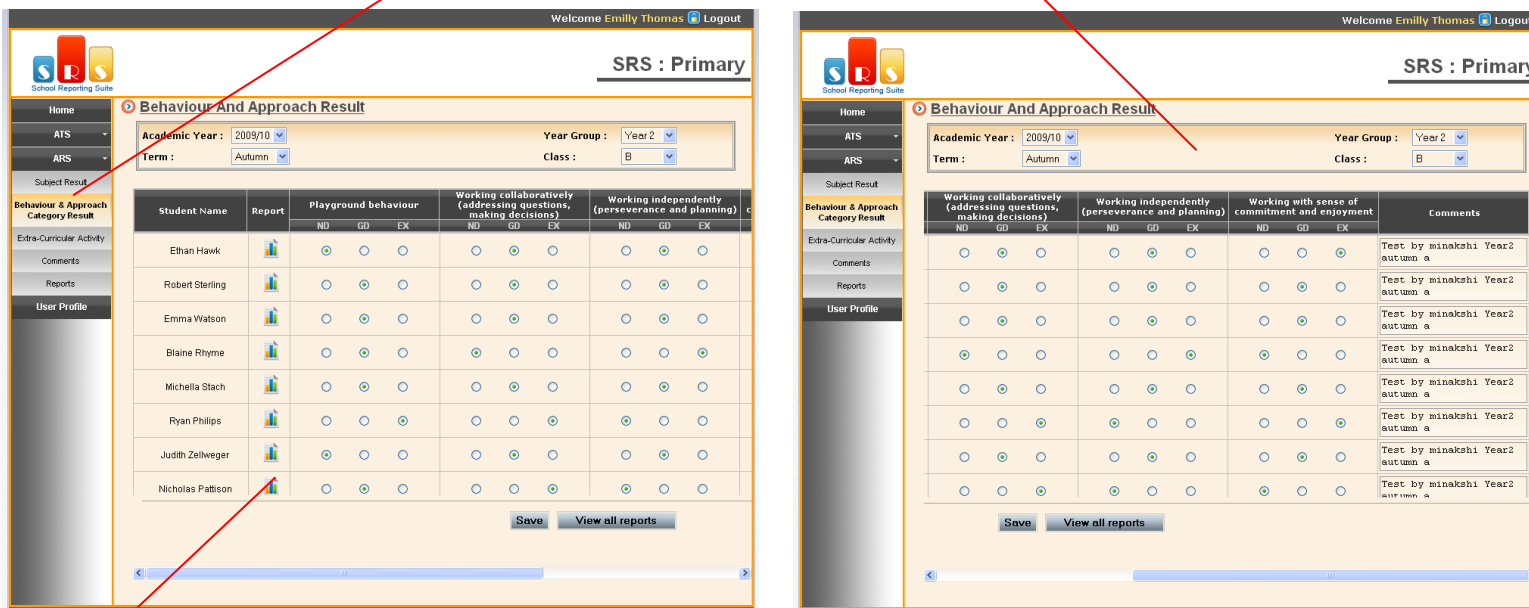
Welcome Emilly Thomas Logout

S R S
School Reporting Suite

SRS : Primary

Home
ATS
ARS
Subject Result
Behaviour & Approach Category Result
Extra-Curricular Activity
Comments
Reports
User Profile

Behaviour And Approach Result

Academic Year : 2009/10
Term : Autumn
Year Group : Year 2
Class : B

| Student Name | Report | Playground behaviour ND | GD | EX | Working collaboratively (addressing questions, making decisions) ND | GD | EX | Working independently (perseverance and planning) ND | GD | EX |
|---|---|---|---|---|---|---|---|---|---|---|
| Ethan Hawk | | | | | | | | | | |
| Robert Sterling | | | | | | | | | | |
| Emma Watson | | | | | | | | | | |
| Blaine Rhyme | | | | | | | | | | |
| Michella Stach | | | | | | | | | | |
| Ryan Philips | | | | | | | | | | |
| Judith Zellweger | | | | | | | | | | |
| Nicholas Pattison | | | | | | | | | | |

Save
View all reports

Welcome Emilly Thomas Logout

S R S
School Reporting Suite

SRS : Primary

Home
ATS
ARS
Subject Result
Behaviour & Approach Category Result
Extra-Curricular Activity
Comments
Reports
User Profile

Behaviour And Approach Result

Academic Year : 2009/10
Term : Autumn
Year Group : Year 2
Class : B

| Working collaboratively (addressing questions, making decisions) ND | GD | EX | Working independently (perseverance and planning) ND | GD | EX | Working with sense of commitment and enjoyment ND | GD | EX | Comments |
|---|---|---|---|---|---|---|---|---|---|
| | | | | | | | | | Test by minakshi Year2 autumn a |
| | | | | | | | | | Test by minakshi Year2 autumn a |
| | | | | | | | | | Test by minakshi Year2 autumn a |
| | | | | | | | | | Test by minakshi Year2 autumn a |
| | | | | | | | | | Test by minakshi Year2 autumn a |
| | | | | | | | | | Test by minakshi Year2 autumn a |
| | | | | | | | | | Test by minakshi Year2 autumn a |
| | | | | | | | | | Test by minakshi Year2 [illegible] |

Save
View all reports